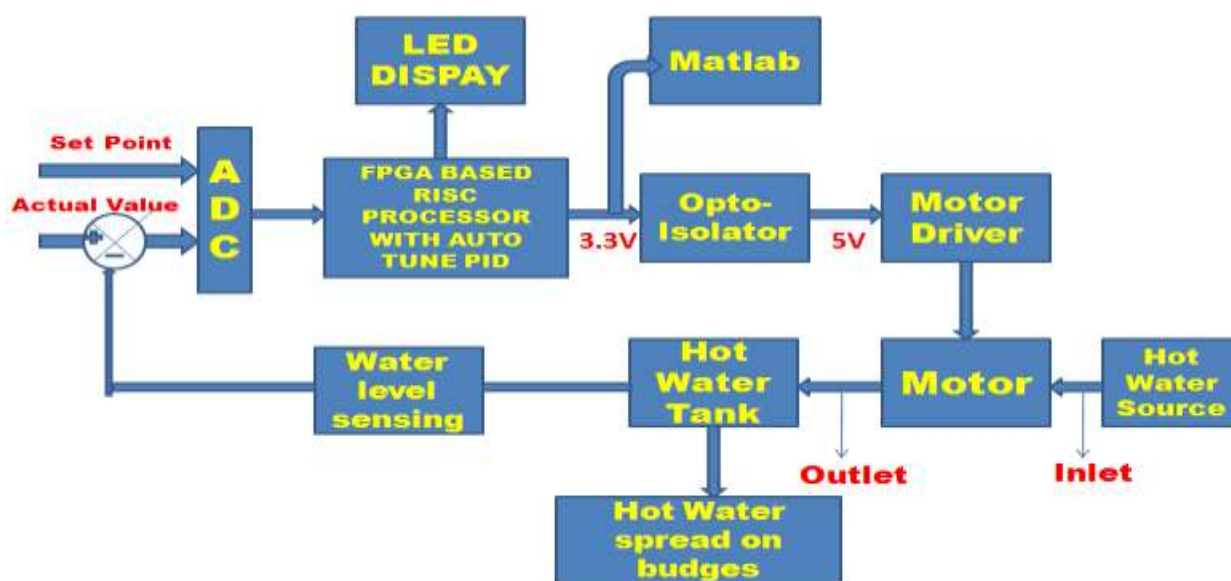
LED DISPAY

Matlab

Set Point

Actual Value

+

−

A D C

FPGA BASED RISC PROCESSOR WITH AUTO TUNE PID

3.3V

Opto-Isolator

5V

Motor Driver

Water level sensing

Hot Water Tank

Motor

Hot Water Source

Outlet

Inlet

Hot Water spread on budges